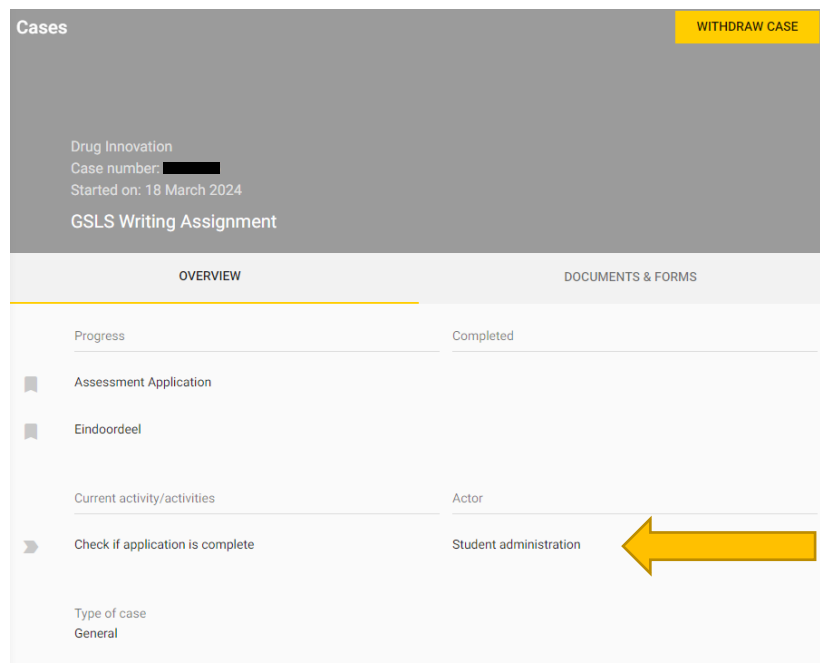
Cases

WITHDRAW CASE

Drug Innovation
Case number: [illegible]
Started on: 18 March 2024

GSLS Writing Assignment

OVERVIEW

DOCUMENTS & FORMS

| Progress | Completed |
|---|---|
| Assessment Application | |
| Eindoordeel | |

| Current activity/activities | Actor |
|---|---|
| Check if application is complete | Student administration |

Type of case
General